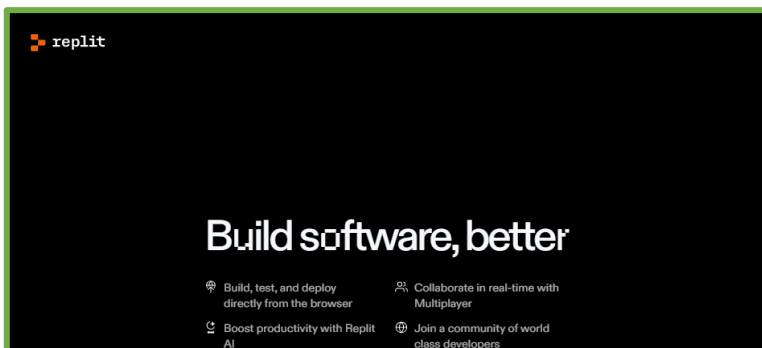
replit

Build software, better

Build, test, and deploy directly from the browser

Boost productivity with Replit AI

Collaborate in real-time with Multiplayer

Join a community of world class developers